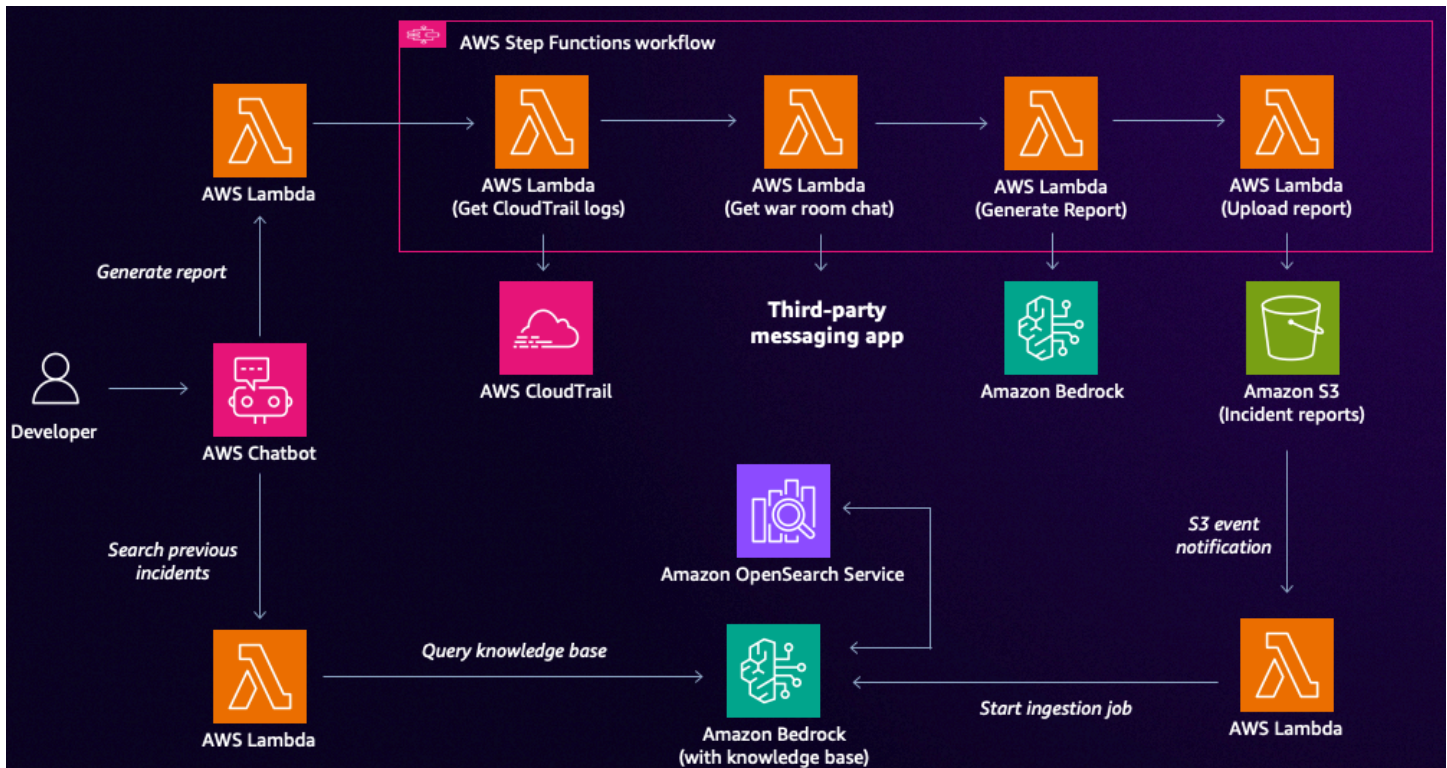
AWS Step Functions workflow

AWS Lambda

AWS Lambda
(Get CloudTrail logs)

AWS Lambda
(Get war room chat)

AWS Lambda
(Generate Report)

AWS Lambda
(Upload report)

Generate report

AWS CloudTrail

Third-party messaging app

Amazon Bedrock

Amazon S3
(Incident reports)

Developer

AWS Chatbot

S3 event notification

Amazon OpenSearch Service

Search previous incidents

Query knowledge base

AWS Lambda

Amazon Bedrock
(with knowledge base)

Start ingestion job

AWS Lambda